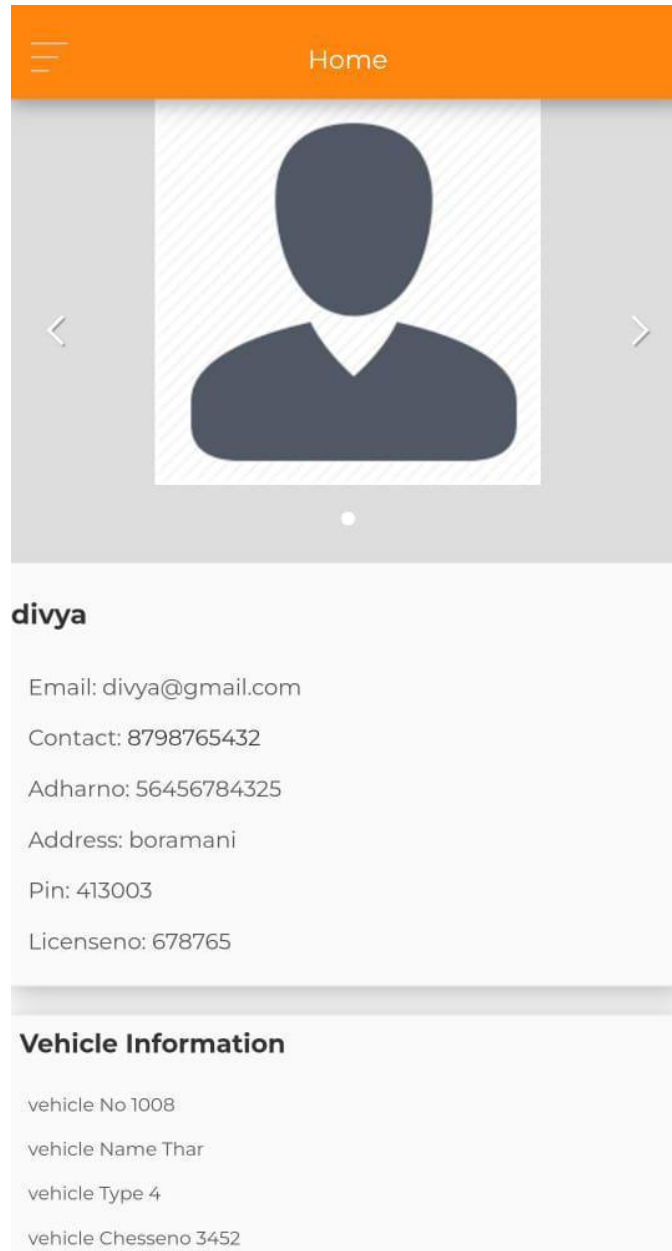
Home

divya

Email: divya@gmail.com

Contact: 8798765432

Adharno: 56456784325

Address: boramani

Pin: 413003

Licenseno: 678765

Vehicle Information

vehicle No 1008

vehicle Name Thar

vehicle Type 4

vehicle Chesseno 3452